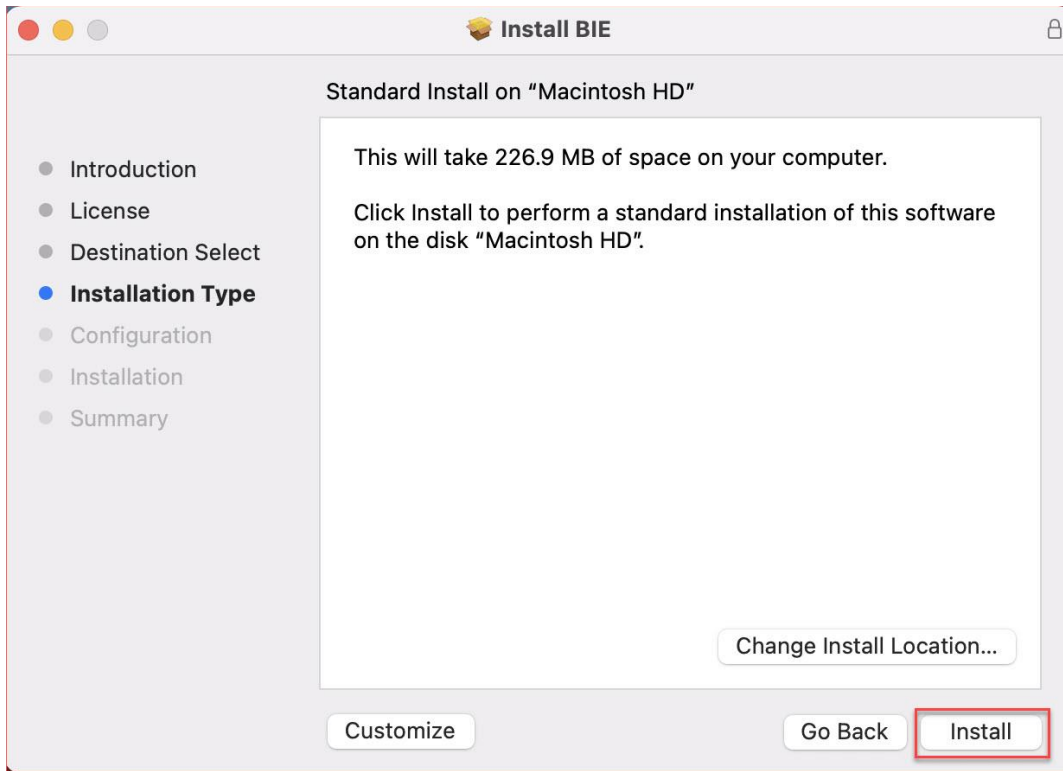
Install BIE

Standard Install on "Macintosh HD"

Introduction
License
Destination Select
Installation Type
Configuration
Installation
Summary

This will take 226.9 MB of space on your computer.

Click Install to perform a standard installation of this software on the disk "Macintosh HD".

Change Install Location...

Customize

Go Back

Install